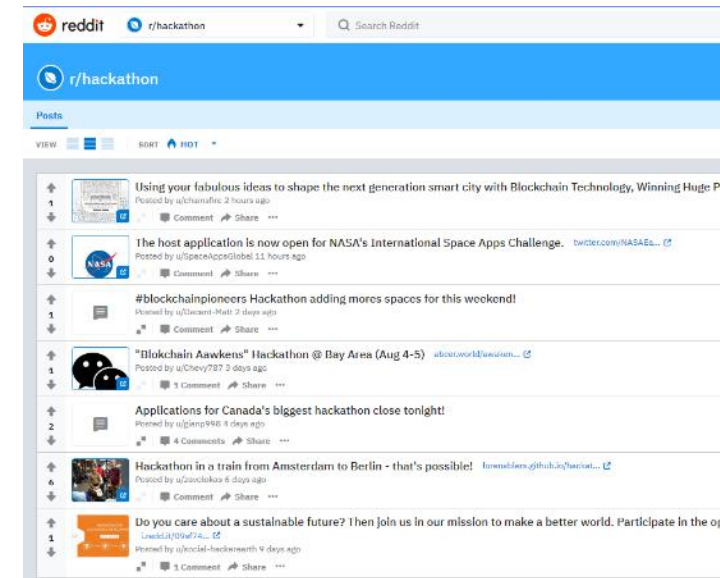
reddit r/hackathon Search Reddit

r/hackathon

Posts

VIEW SORT HOT

1
Using your fabulous ideas to shape the next generation smart city with Blockchain Technology, Winning Huge P
Posted by u/chamafire 2 hours ago
Comment Share ···

0
The host application is now open for NASA's International Space Apps Challenge. twitter.com/NASAEa...
Posted by u/SpaceAppsGlobal 11 hours ago
Comment Share ···

1
#blockchainpioneers Hackathon adding mores spaces for this weekend!
Posted by u/Decent-Matt 2 days ago
Comment Share ···

1
"Blokchain Aawkens" Hackathon @ Bay Area (Aug 4-5) abcer.world/awaken...
Posted by u/Chevy787 3 days ago
1 Comment Share ···

2
Applications for Canada's biggest hackathon close tonight!
Posted by u/gianp998 3 days ago
4 Comments Share ···

6
Hackathon in a train from Amsterdam to Berlin - that's possible! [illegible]
Posted by u/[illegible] 6 days ago
Comment Share ···

1
Do you care about a sustainable future? Then join us in our mission to make a better world. Participate in the op
lnkd.in/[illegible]
Posted by u/social-hackerearth 9 days ago
1 Comment Share ···